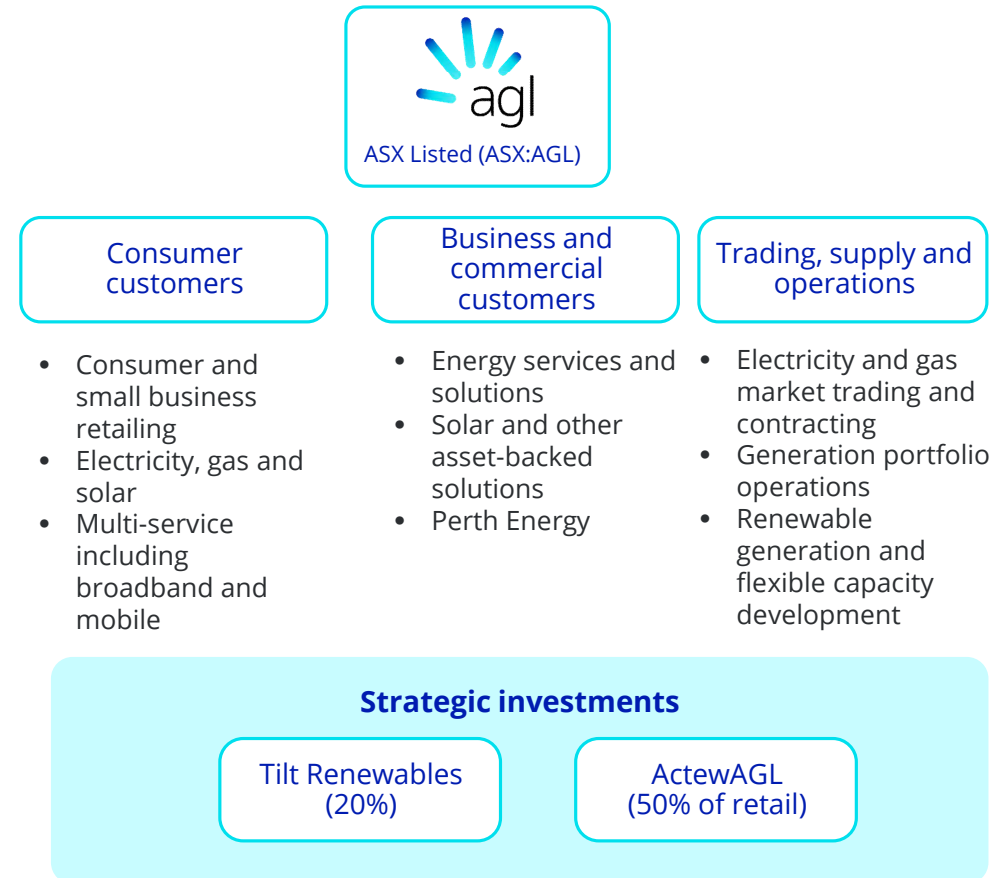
agl

ASX Listed (ASX:AGL)

Consumer customers

- Consumer and small business retailing
- Electricity, gas and solar
- Multi-service including broadband and mobile

Business and commercial customers

- Energy services and solutions
- Solar and other asset-backed solutions
- Perth Energy

Trading, supply and operations

- Electricity and gas market trading and contracting
- Generation portfolio operations
- Renewable generation and flexible capacity development

Strategic investments

Tilt Renewables (20%)

ActewAGL (50% of retail)